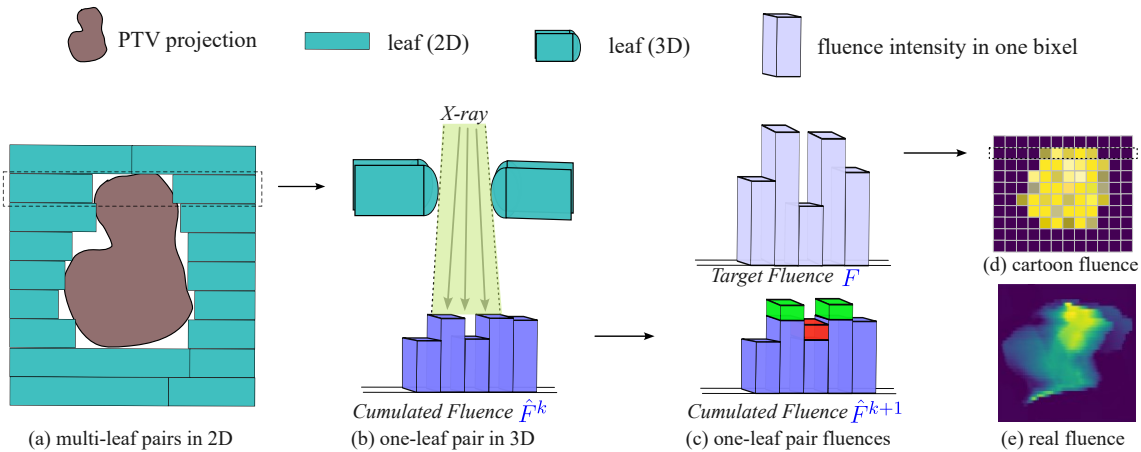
PTV projection
leaf (2D)
leaf (3D)
fluence intensity in one bixel

X-ray

Target Fluence $F$

Cumulated Fluence $\hat{F}^k$

Cumulated Fluence $\hat{F}^{k+1}$

(a) multi-leaf pairs in 2D
(b) one-leaf pair in 3D
(c) one-leaf pair fluences
(d) cartoon fluence
(e) real fluence